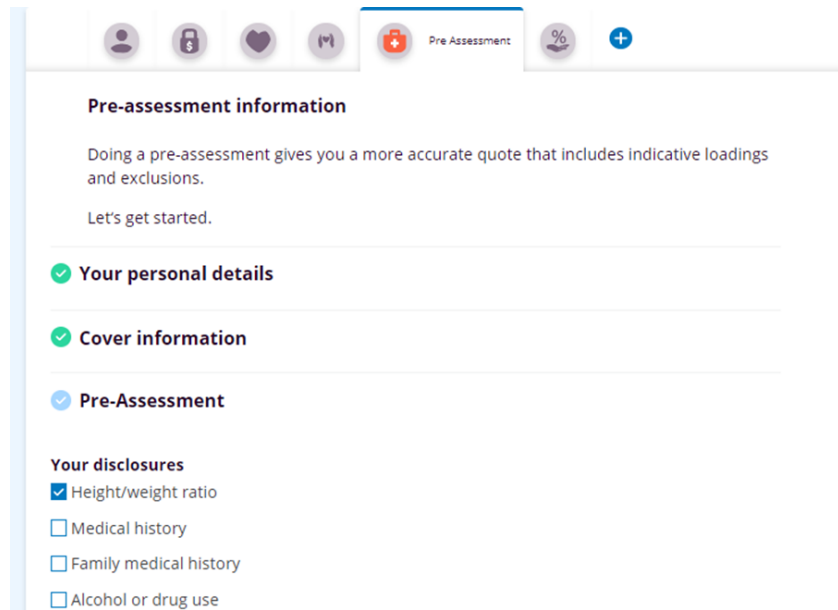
Pre Assessment

%

Pre-assessment information

Doing a pre-assessment gives you a more accurate quote that includes indicative loadings and exclusions.

Let's get started.

Your personal details

Cover information

Pre-Assessment

Your disclosures

Height/weight ratio

Medical history

Family medical history

Alcohol or drug use